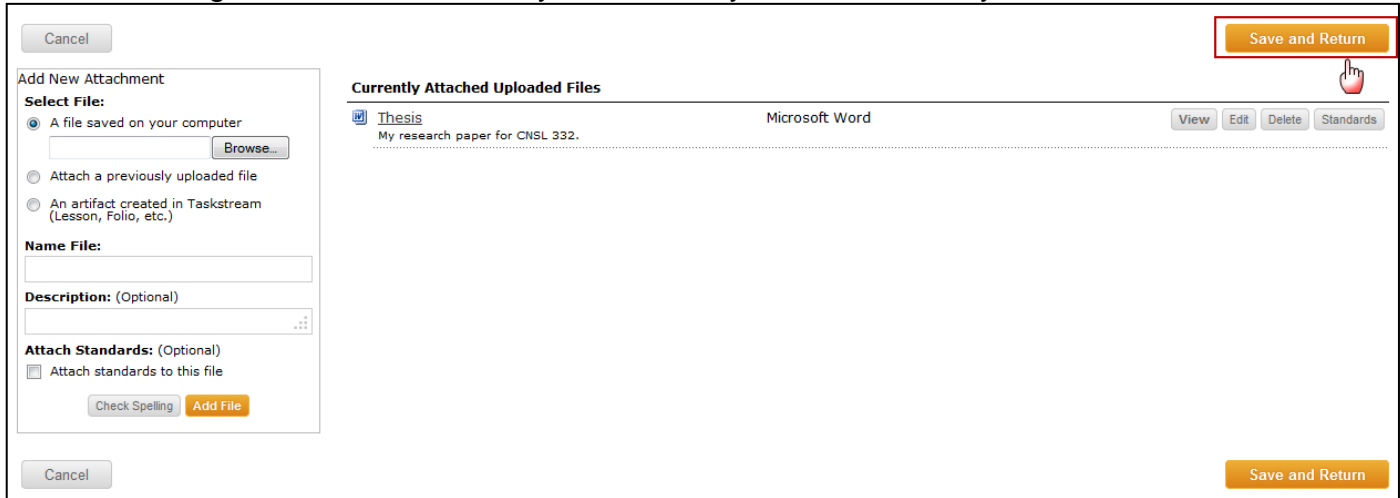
Cancel

Save and Return

Add New Attachment
Select File:
A file saved on your computer
Browse...
Attach a previously uploaded file
An artifact created in Taskstream (Lesson, Folio, etc.)

Name File:

Description: (Optional)

Attach Standards: (Optional)
Attach standards to this file

Check Spelling Add File

Currently Attached Uploaded Files

Thesis
My research paper for CNSL 332.
Microsoft Word
View Edit Delete Standards

Cancel

Save and Return